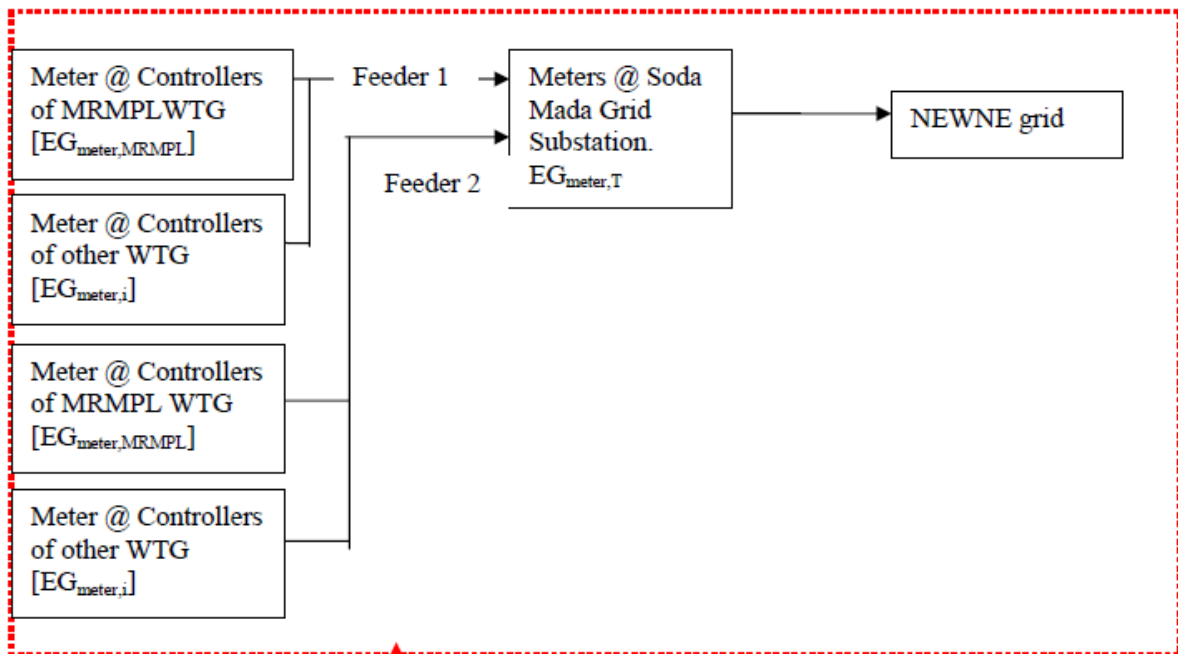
Meter @ Controllers of MRMPLWTG [$EG_{meter,MRMPL}$]

Feeder 1

Meters @ Soda Mada Grid Substation. $EG_{meter,T}$

NEWNE grid

Feeder 2

Meter @ Controllers of other WTG [$EG_{meter,i}$]

Meter @ Controllers of MRMPL WTG [$EG_{meter,MRMPL}$]

Meter @ Controllers of other WTG [$EG_{meter,i}$]